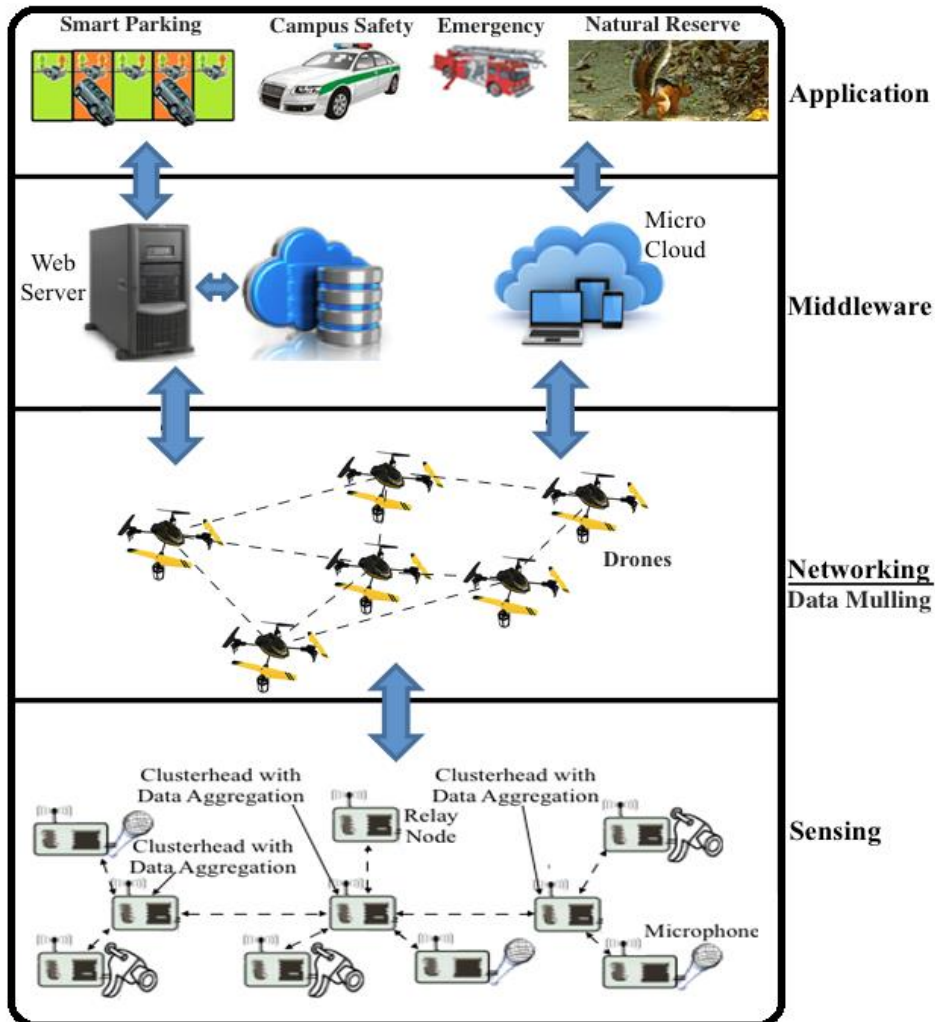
Smart Parking
Campus Safety
Emergency
Natural Reserve

Application

Web Server

Micro Cloud

Middleware

Drones

Networking
Data Mulling

Clusterhead with Data Aggregation

Relay Node

Clusterhead with Data Aggregation

Clusterhead with Data Aggregation

Microphone

Sensing